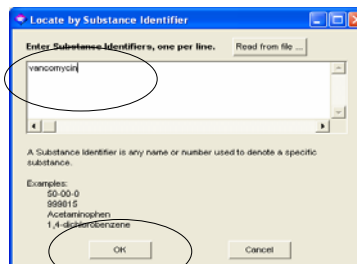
Locate by Substance Identifier

Enter Substance Identifiers, one per line.

Read from file ...

vancomycin

A Substance Identifier is any name or number used to denote a specific substance.

Examples:
50-00-0
999815
Acetaminophen
1,4-dichlorobenzene

OK

Cancel